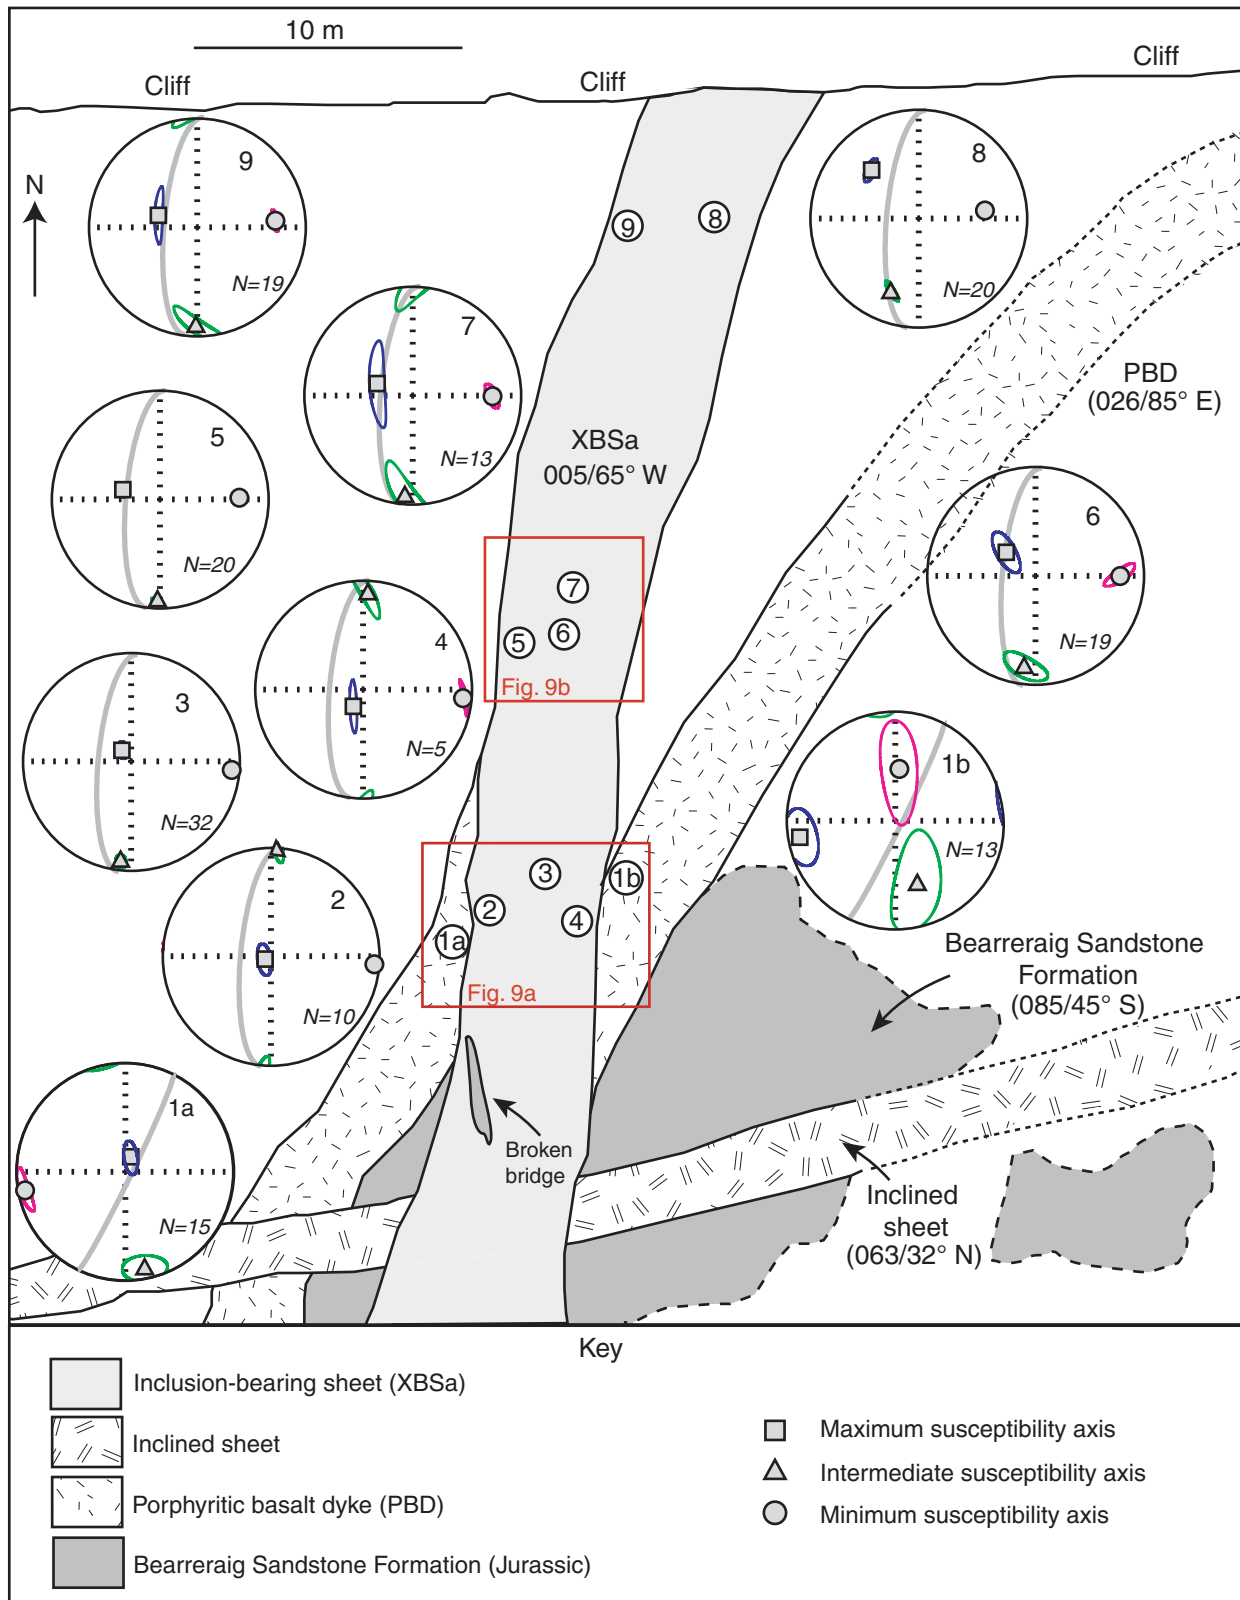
10 m

Cliff

Cliff

Cliff

N

9

N=19

8

N=20

9

8

7

N=13

5

N=20

XBSa
005/65° W

PBD
(026/85° E)

6

N=19

7

5

6

Fig. 9b

4

N=5

3

N=32

1b

N=13

2

N=10

3

1b

2

4

1a

Fig. 9a

Bearreraig Sandstone Formation
(085/45° S)

1a

N=15

Broken bridge

Inclined sheet
(063/32° N)

Key

Inclusion-bearing sheet (XBSa)

Inclined sheet

Porphyritic basalt dyke (PBD)

Bearreraig Sandstone Formation (Jurassic)

Maximum susceptibility axis

Intermediate susceptibility axis

Minimum susceptibility axis